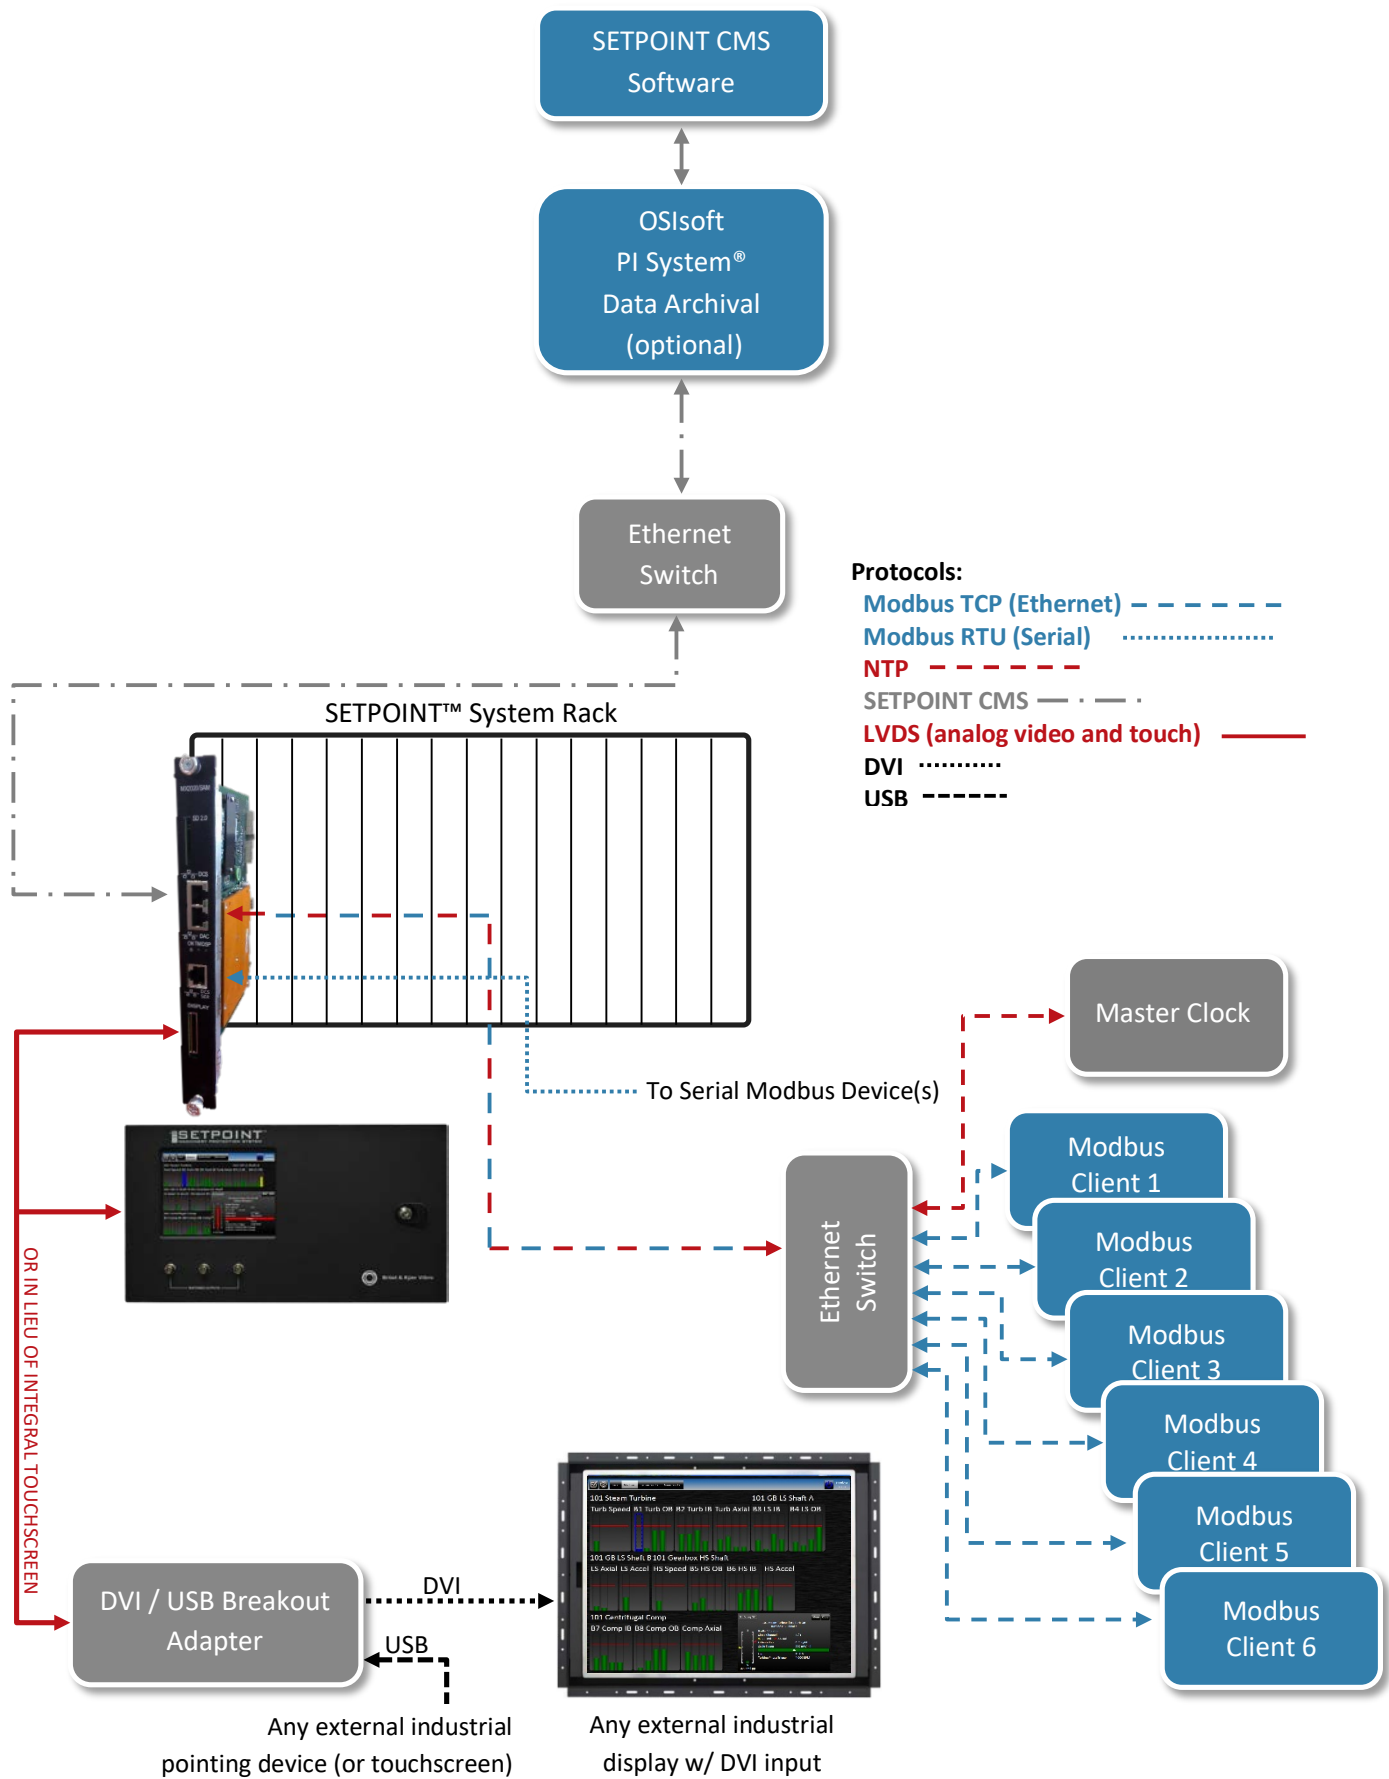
SETPOINT CMS Software

OSIsoft PI System® Data Archival (optional)

Ethernet Switch

Protocols:
Modbus TCP (Ethernet)
Modbus RTU (Serial)
NTP
SETPOINT CMS
LVDS (analog video and touch)
DVI
USB

SETPOINT™ System Rack

Master Clock

To Serial Modbus Device(s)

Modbus Client 1

Modbus Client 2

Modbus Client 3

Modbus Client 4

Modbus Client 5

Modbus Client 6

Ethernet Switch

SETPOINT

OR IN LIEU OF INTEGRAL TOUCHSCREEN

DVI / USB Breakout Adapter

DVI

USB

Any external industrial pointing device (or touchscreen)

Any external industrial display w/ DVI input